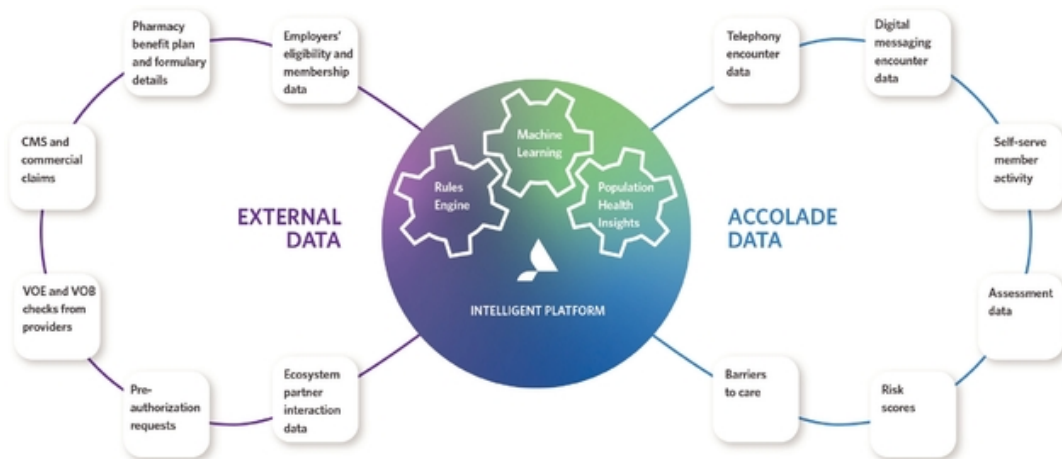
Pharmacy benefit plan and formulary details

Employers' eligibility and membership data

CMS and commercial claims

VOE and VOB checks from providers

Pre-authorization requests

Ecosystem partner interaction data

EXTERNAL DATA

Machine Learning

Rules Engine

Population Health Insights

INTELLIGENT PLATFORM

ACCOLADE DATA

Telephony encounter data

Digital messaging encounter data

Self-serve member activity

Assessment data

Risk scores

Barriers to care